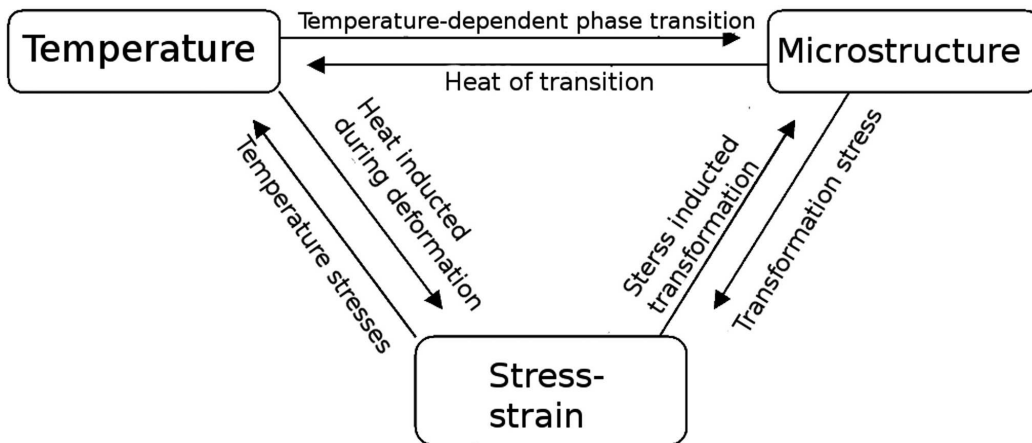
Temperature

Temperature-dependent phase transition

Heat of transition

Microstructure

Temperature stresses

Heat inducted during deformation

Sterss inducted transformation

Transformation stress

Stress-strain